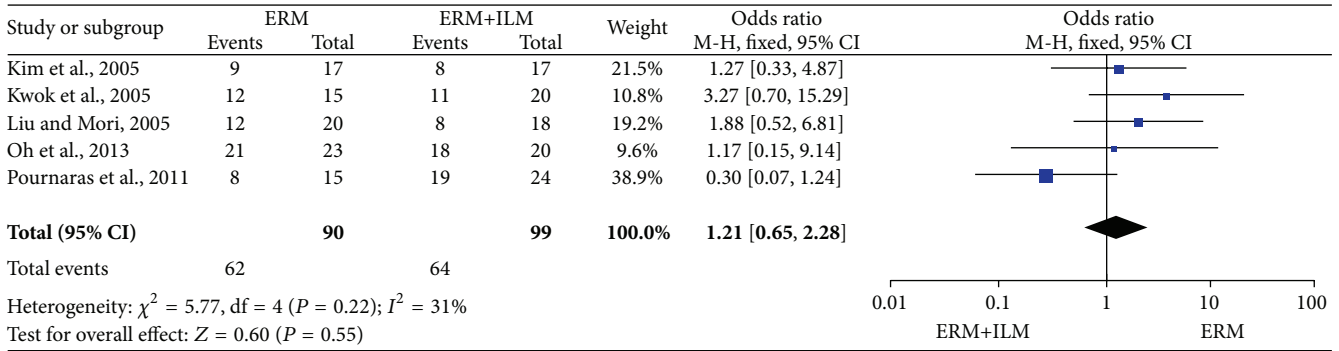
| Study or subgroup | ERM Events | ERM Total | ERM+ILM Events | ERM+ILM Total | Weight | Odds ratio M-H, fixed, 95% CI |
|---|---|---|---|---|---|---|
| Kim et al., 2005 | 9 | 17 | 8 | 17 | 21.5% | 1.27 [0.33, 4.87] |
| Kwok et al., 2005 | 12 | 15 | 11 | 20 | 10.8% | 3.27 [0.70, 15.29] |
| Liu and Mori, 2005 | 12 | 20 | 8 | 18 | 19.2% | 1.88 [0.52, 6.81] |
| Oh et al., 2013 | 21 | 23 | 18 | 20 | 9.6% | 1.17 [0.15, 9.14] |
| Pournaras et al., 2011 | 8 | 15 | 19 | 24 | 38.9% | 0.30 [0.07, 1.24] |
| **Total (95% CI)** | | **90** | | **99** | **100.0%** | **1.21 [0.65, 2.28]** |
| Total events | 62 | | 64 | | | |

Heterogeneity: $\chi^2 = 5.77$, df = 4 ($P = 0.22$); $I^2 = 31\%$
Test for overall effect: $Z = 0.60$ ($P = 0.55$)

Odds ratio
M-H, fixed, 95% CI

0.01 0.1 1 10 100
ERM+ILM ERM